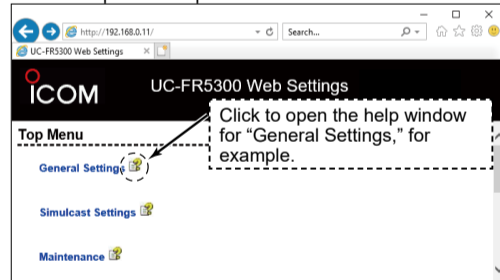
http://192.168.0.11/

Search...

UC-FR5300 Web Settings

ICOM

UC-FR5300 Web Settings

Top Menu

General Settings

Click to open the help window for “General Settings,” for example.

Simulcast Settings

Maintenance